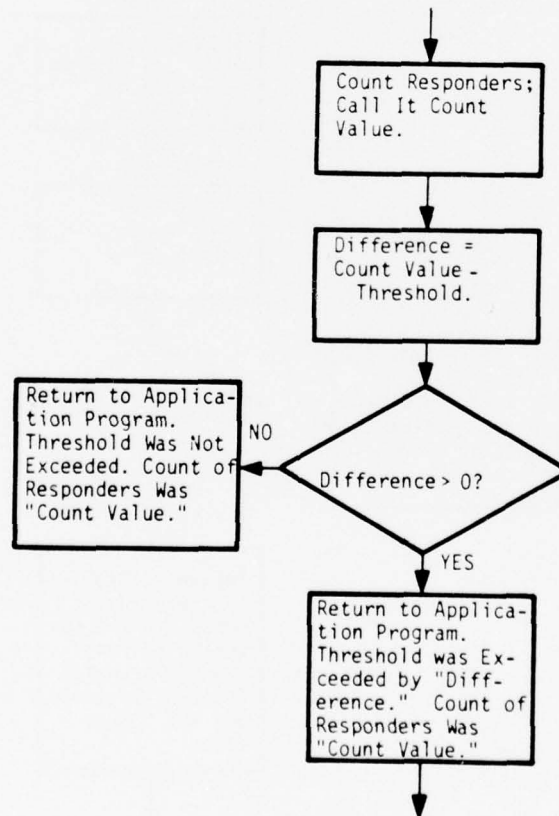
Count Responders; Call It Count Value.

Difference = Count Value - Threshold.

Difference > 0?

NO

Return to Application Program. Threshold Was Not Exceeded. Count of Responders Was "Count Value."

YES

Return to Application Program. Threshold was Exceeded by "Difference." Count of Responders Was "Count Value."